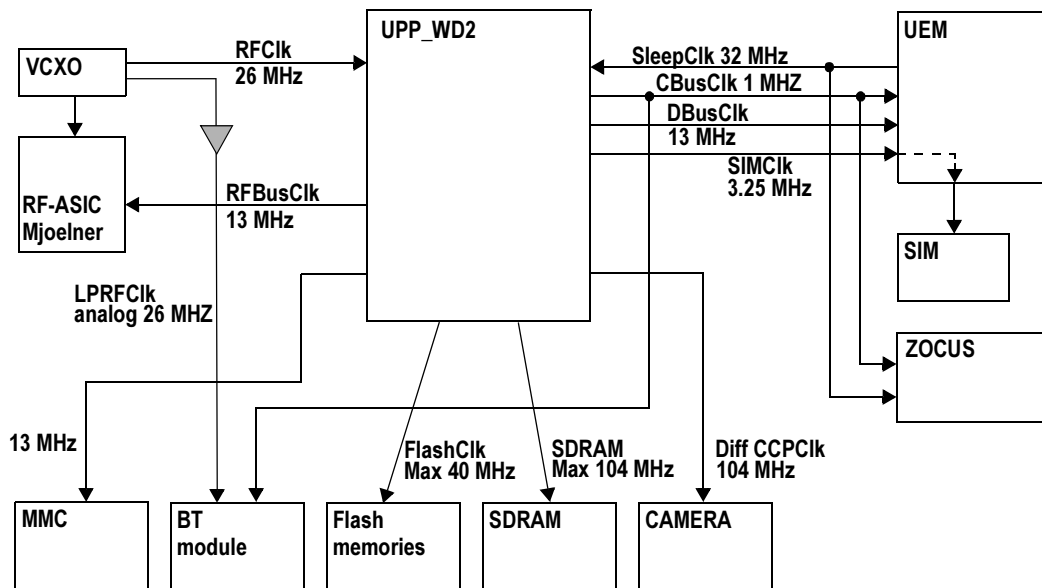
VCXO

RFClk
26 MHz

UPP_WD2

UEM

SleepClk 32 MHz

CBusClk 1 MHZ

DBusClk
13 MHz

SIMClk
3.25 MHz

RF-ASIC
Mjoelner

RFBusClk
13 MHz

SIM

LPRFClk
analog 26 MHZ

ZOCUS

13 MHz

FlashClk
Max 40 MHz

SDRAM
Max 104 MHz

Diff CCPClk
104 MHz

MMC

BT
module

Flash
memories

SDRAM

CAMERA